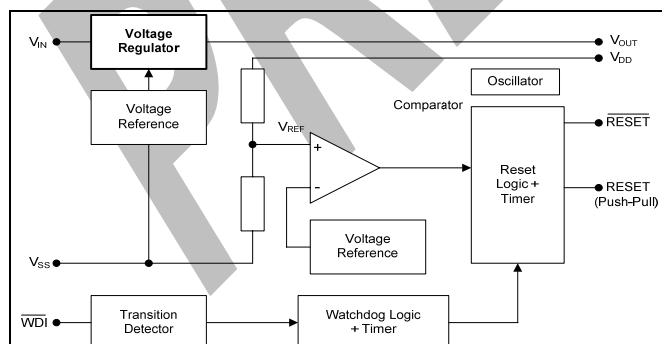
$V_{IN}$

Voltage Regulator

$V_{OUT}$

$V_{DD}$

Voltage Reference

Oscillator

Comparator

$V_{REF}$

+

-

$\overline{RESET}$

Reset Logic + Timer

RESET (Push-Pull)

Voltage Reference

$V_{SS}$

$\overline{WDI}$

Transition Detector

Watchdog Logic + Timer